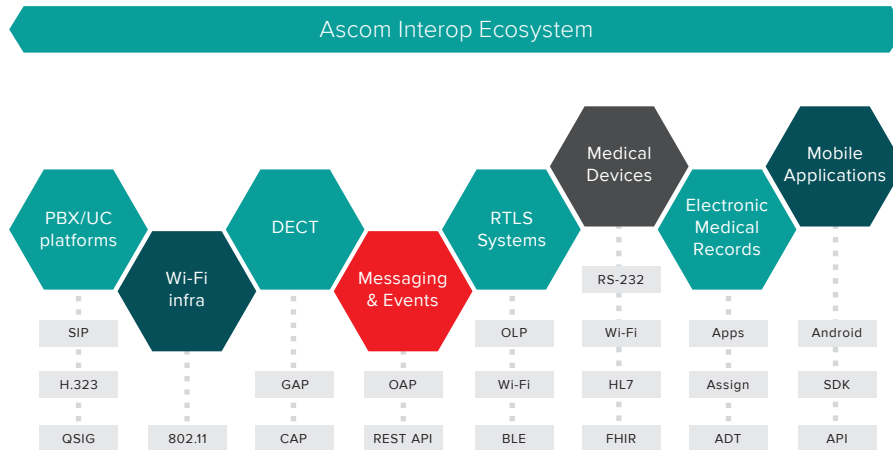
Ascom Interop Ecosystem

PBX/UC platforms
SIP
H.323
QSIG

Wi-Fi infra
802.11

DECT
GAP
CAP

Messaging & Events
OAP
REST API

RTLS Systems
OLP
Wi-Fi
BLE

Medical Devices
RS-232
Wi-Fi
HL7
FHIR

Electronic Medical Records
Apps
Assign
ADT

Mobile Applications
Android
SDK
API